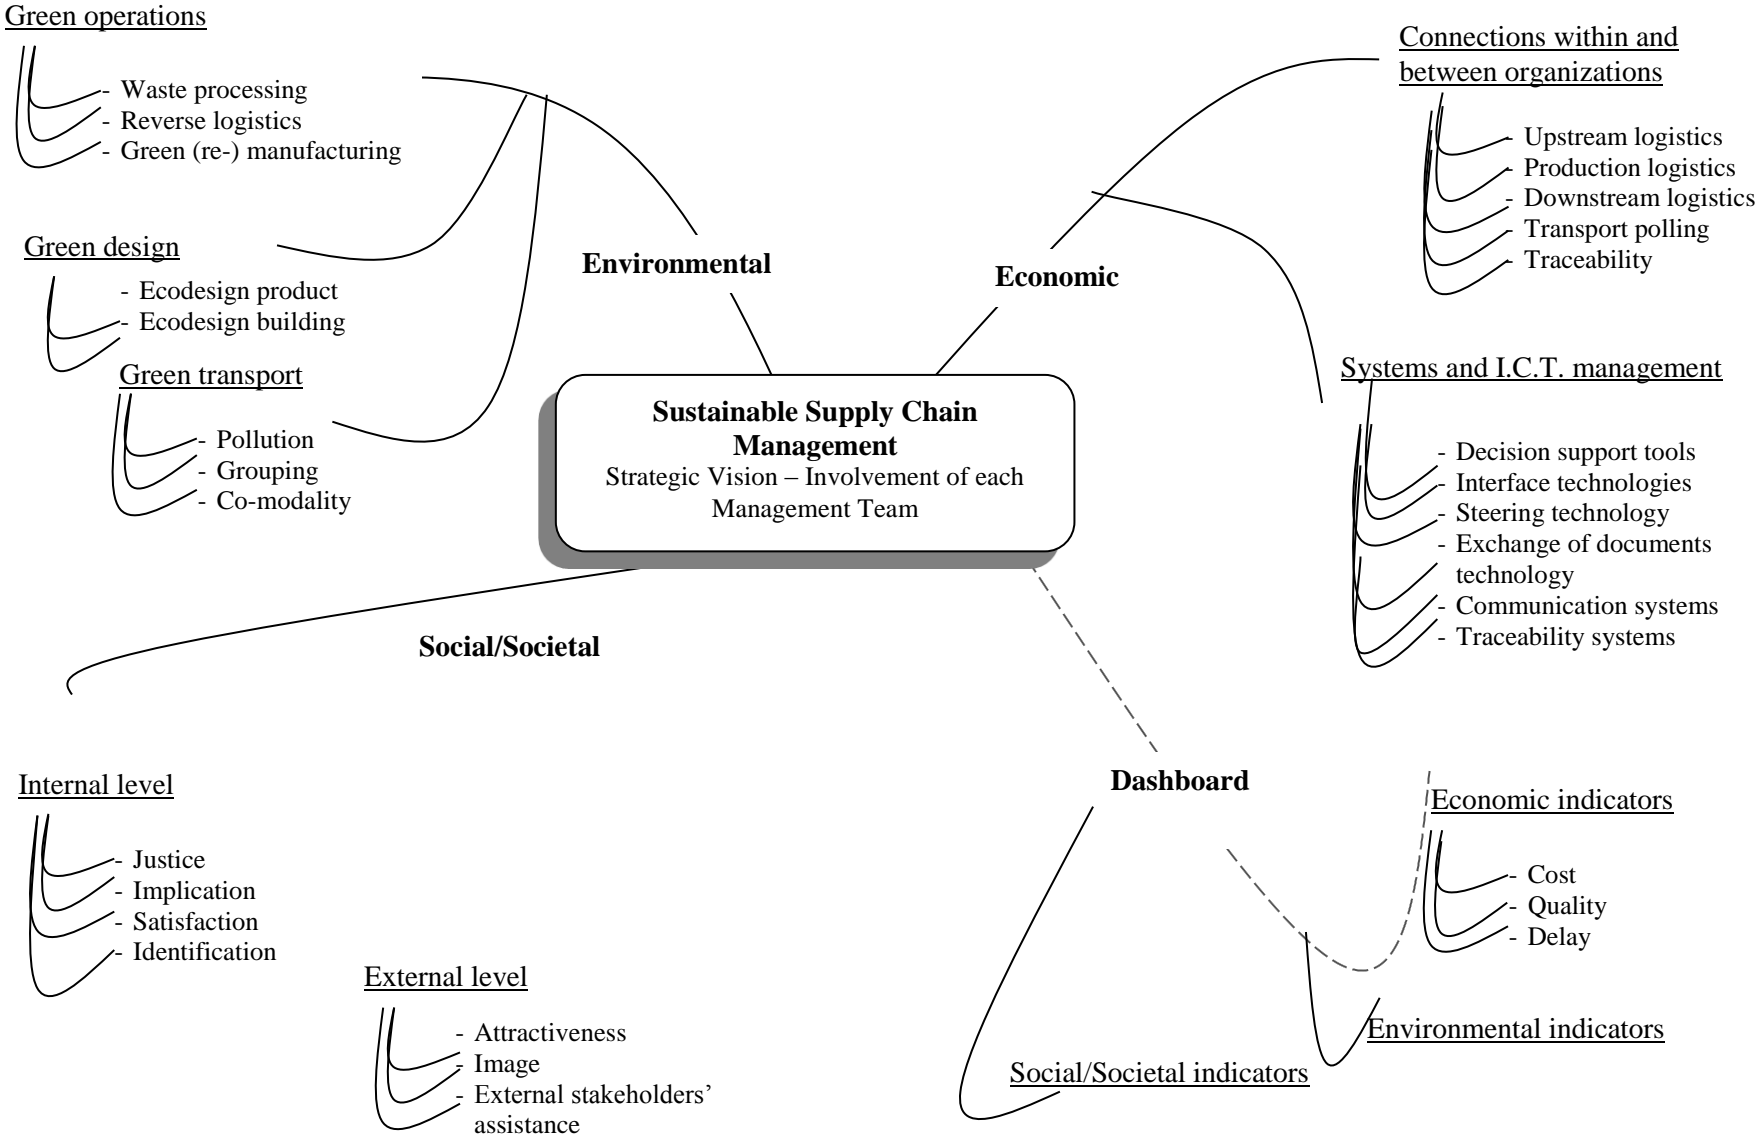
Green operations

- Waste processing
- Reverse logistics
- Green (re-) manufacturing

Green design

- Ecodesign product
- Ecodesign building

Green transport

- Pollution
- Grouping
- Co-modality

Environmental

Economic

Connections within and between organizations

- Upstream logistics
- Production logistics
- Downstream logistics
- Transport polling
- Traceability

Systems and I.C.T. management

- Decision support tools
- Interface technologies
- Steering technology
- Exchange of documents technology
- Communication systems
- Traceability systems

**Sustainable Supply Chain Management**
Strategic Vision – Involvement of each Management Team

Social/Societal

Internal level

- Justice
- Implication
- Satisfaction
- Identification

External level

- Attractiveness
- Image
- External stakeholders' assistance

Dashboard

Economic indicators

- Cost
- Quality
- Delay

Environmental indicators

Social/Societal indicators